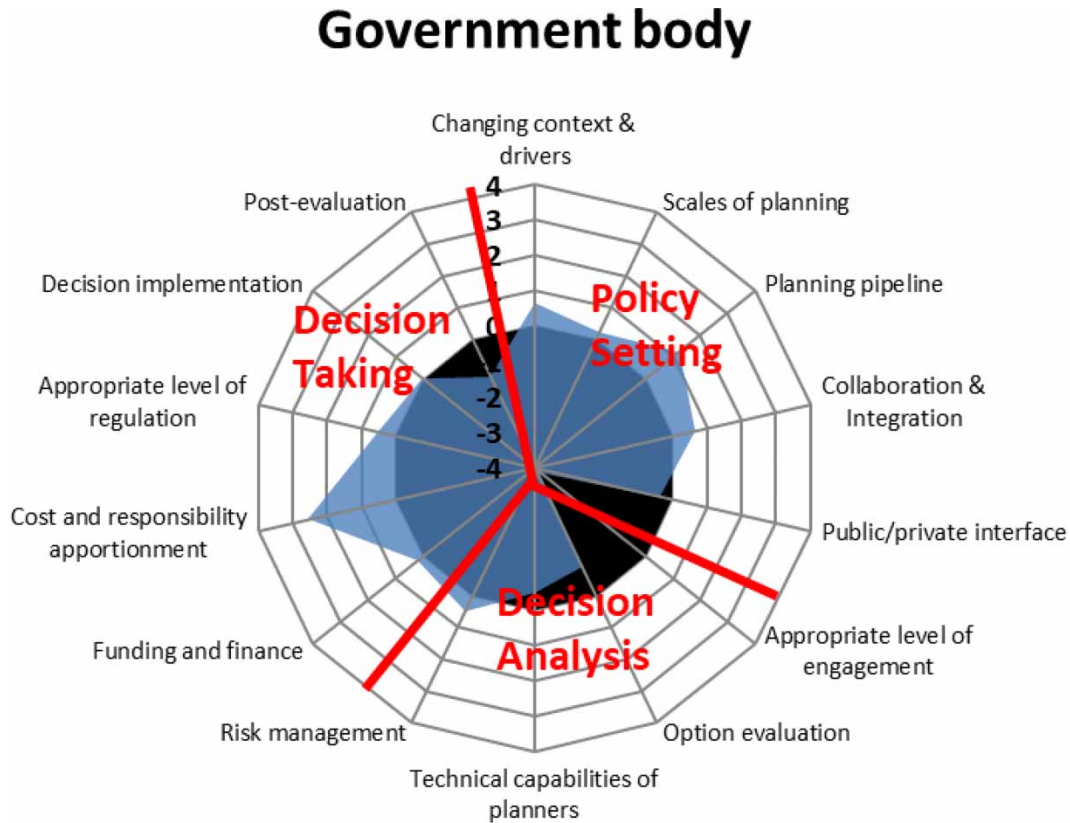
Government body

Changing context & drivers
Scales of planning
Planning pipeline
Collaboration & Integration
Public/private interface
Appropriate level of engagement
Option evaluation
Technical capabilities of planners
Risk management
Funding and finance
Cost and responsibility apportionment
Appropriate level of regulation
Decision implementation
Post-evaluation

4
3
2
1
0
-1
-2
-3
-4

Policy Setting
Decision Analysis
Decision Taking